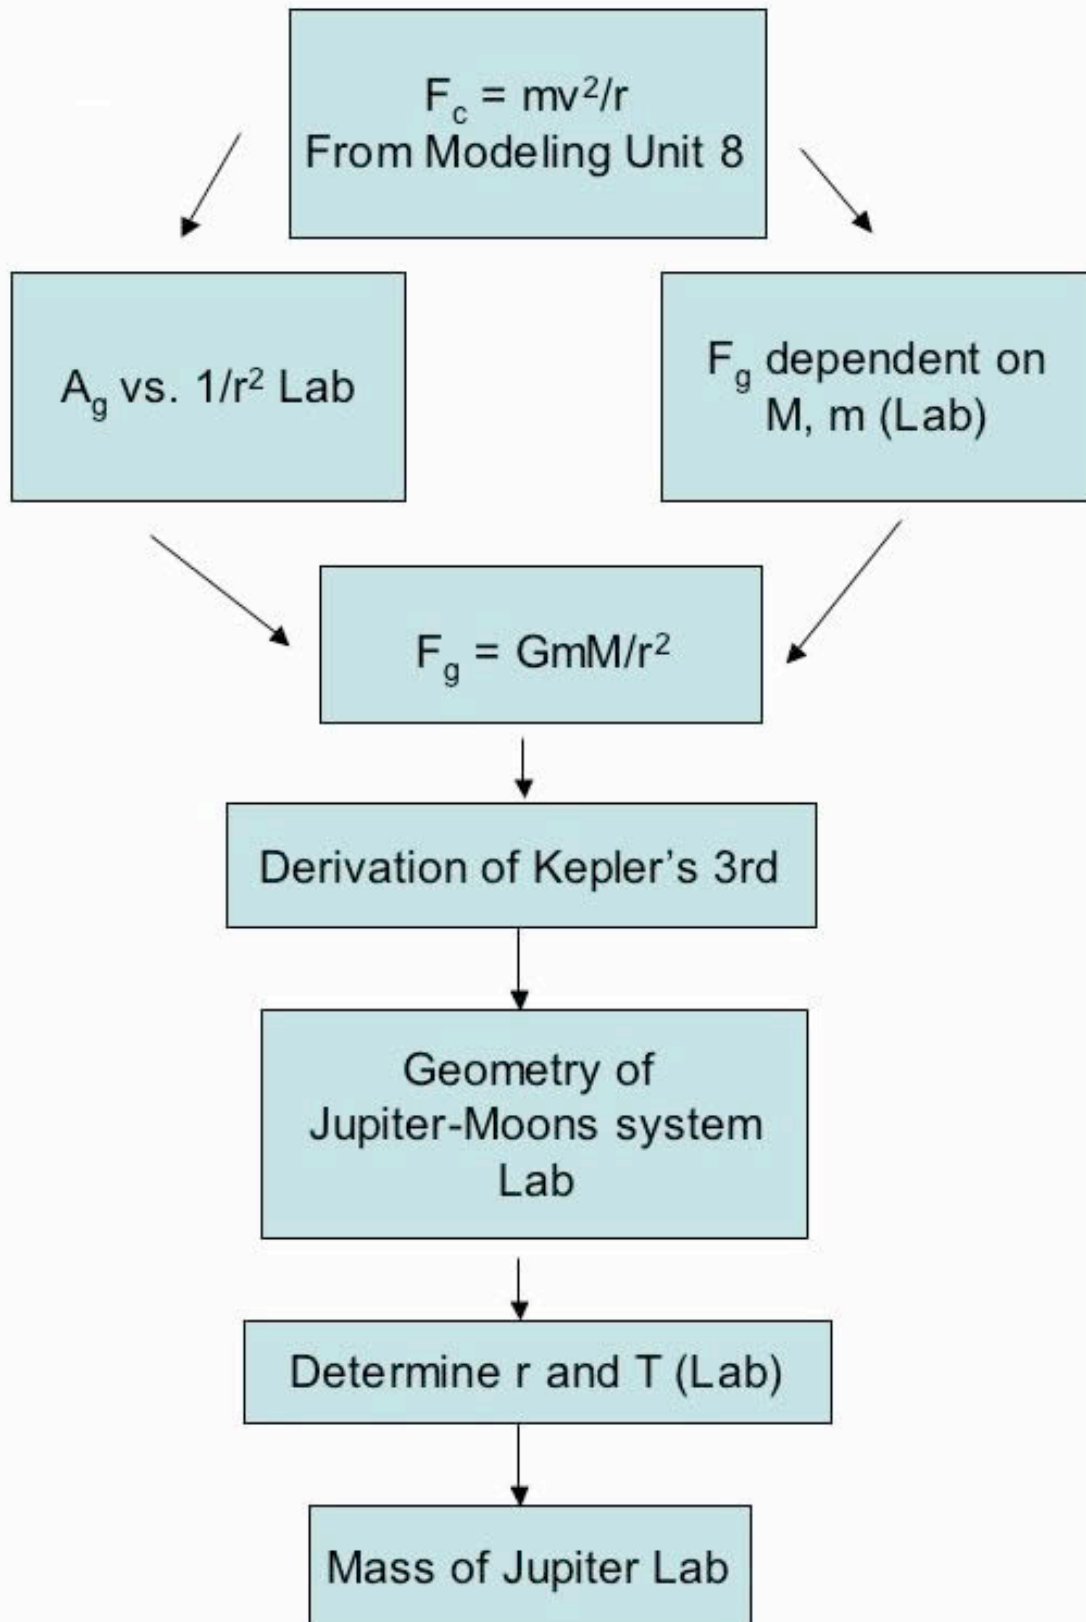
$F_c = mv^2/r$
From Modeling Unit 8

$A_g$ vs. $1/r^2$ Lab

$F_g$ dependent on M, m (Lab)

$F_g = GmM/r^2$

Derivation of Kepler's 3rd

Geometry of Jupiter-Moons system Lab

Determine r and T (Lab)

Mass of Jupiter Lab